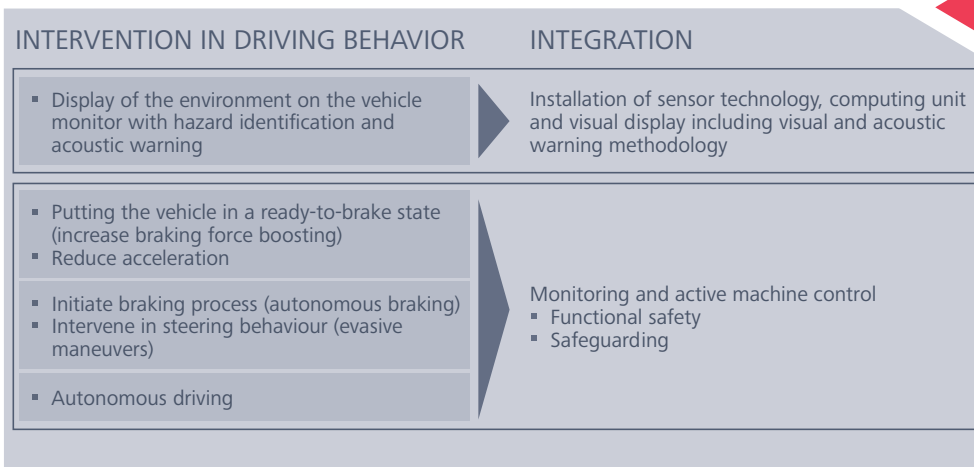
INTERVENTION IN DRIVING BEHAVIOR

INTEGRATION

- Display of the environment on the vehicle monitor with hazard identification and acoustic warning

Installation of sensor technology, computing unit and visual display including visual and acoustic warning methodology

- Putting the vehicle in a ready-to-brake state (increase braking force boosting)
- Reduce acceleration

- Initiate braking process (autonomous braking)
- Intervene in steering behaviour (evasive maneuvers)

- Autonomous driving

Monitoring and active machine control
- Functional safety
- Safeguarding